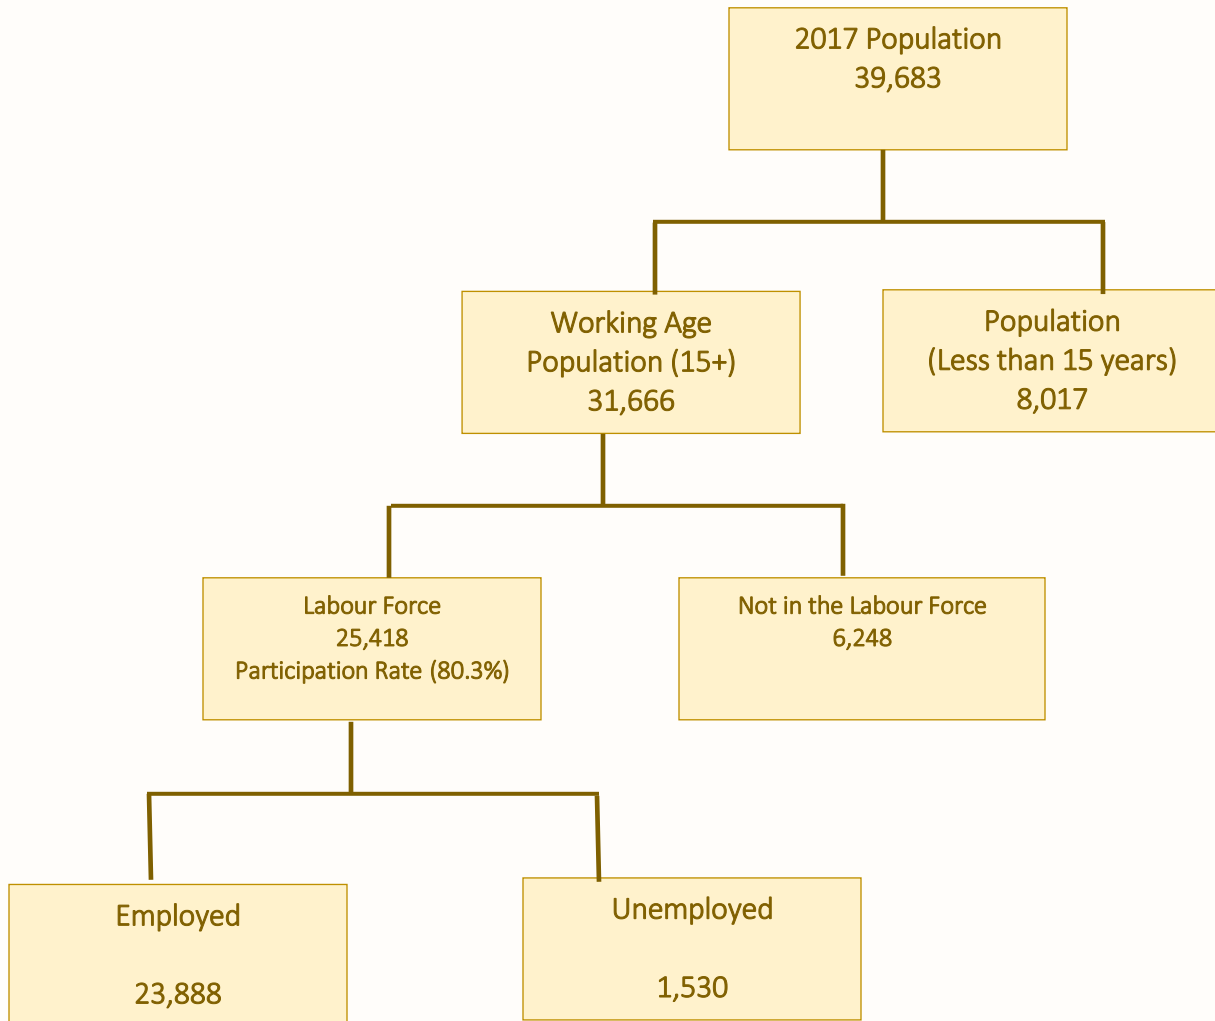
2017 Population
39,683

Working Age Population (15+)
31,666

Population
(Less than 15 years)
8,017

Labour Force
25,418
Participation Rate (80.3%)

Not in the Labour Force
6,248

Employed

23,888

Unemployed

1,530